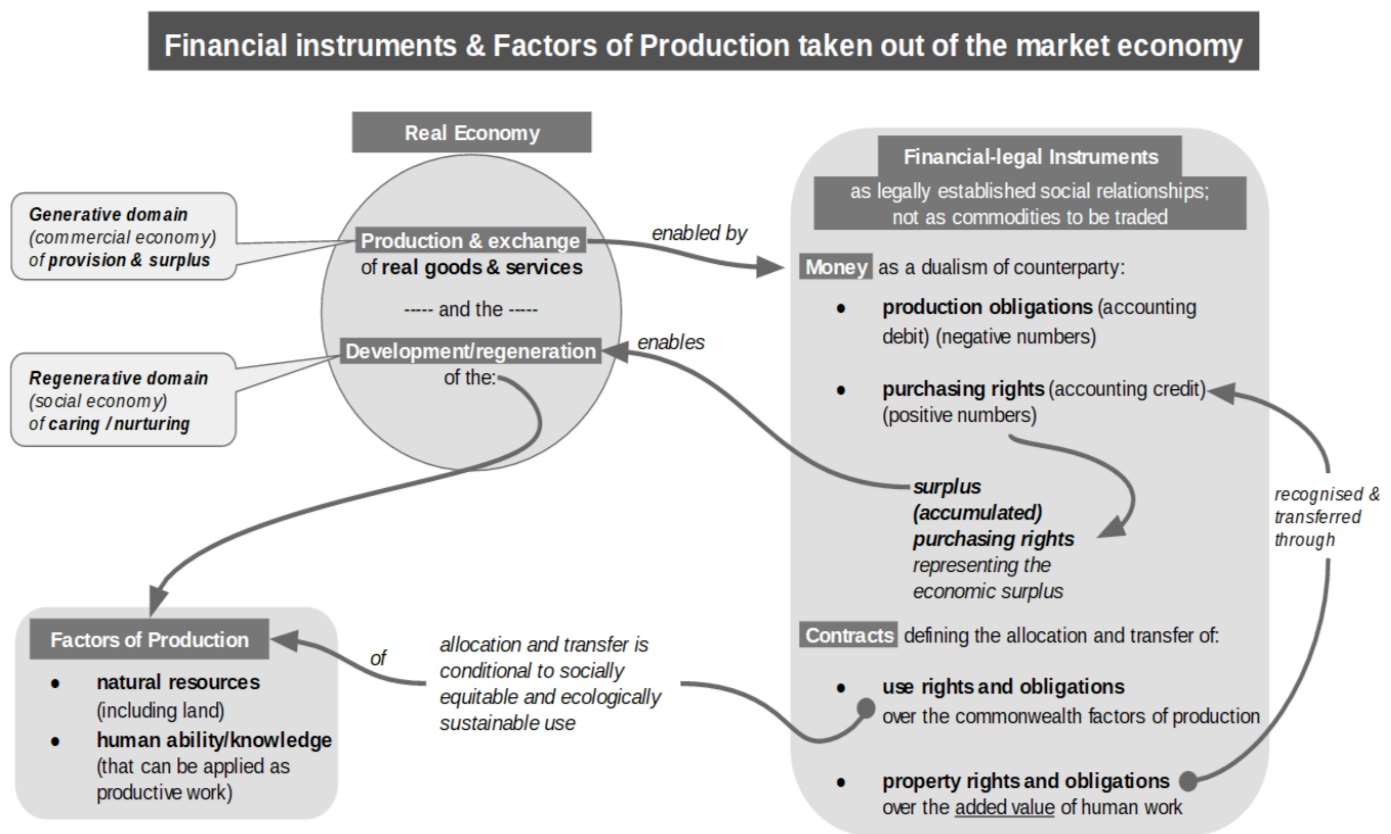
Financial instruments & Factors of Production taken out of the market economy

Real Economy

Generative domain (commercial economy) of provision & surplus

Production & exchange of real goods & services

----- and the -----

Development/regeneration of the:

Regenerative domain (social economy) of caring / nurturing

enabled by

enables

Financial-legal Instruments
as legally established social relationships; not as commodities to be traded

Money as a dualism of counterparty:

- production obligations (accounting debit) (negative numbers)
- purchasing rights (accounting credit) (positive numbers)

surplus (accumulated) purchasing rights representing the economic surplus

recognised & transferred through

Contracts defining the allocation and transfer of:

- use rights and obligations over the commonwealth factors of production
- property rights and obligations over the added value of human work

Factors of Production

- natural resources (including land)
- human ability/knowledge (that can be applied as productive work)

of

allocation and transfer is conditional to socially equitable and ecologically sustainable use